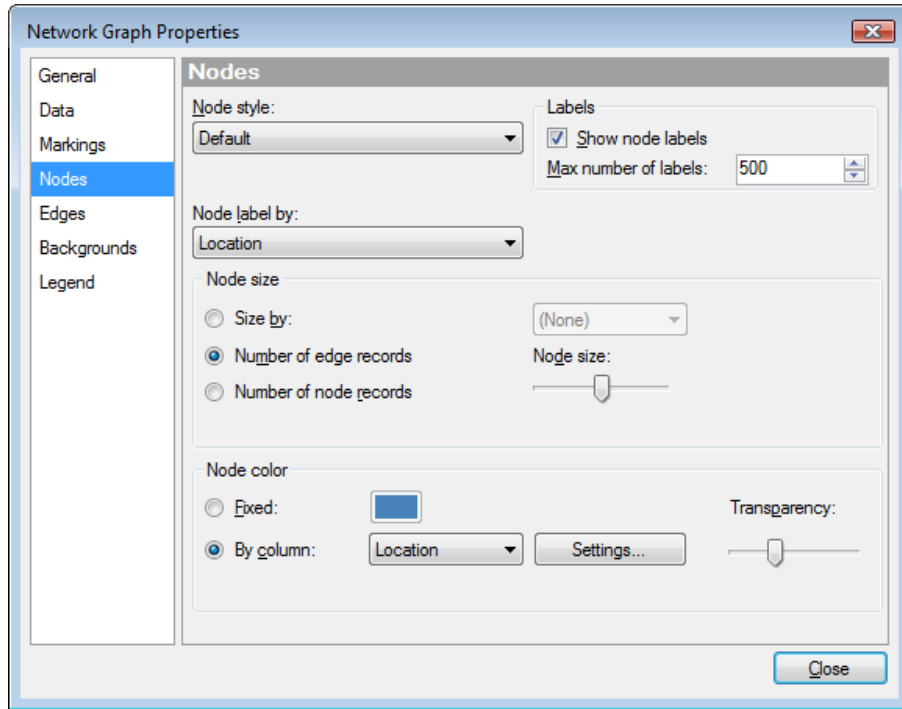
Network Graph Properties

General
Data
Markings
Nodes
Edges
Backgrounds
Legend

Nodes

Node style:
Default

Labels
Show node labels
Max number of labels: 500

Node label by:
Location

Node size
Size by:
(None)
Number of edge records
Node size:
Number of node records

Node color
Fixed:
Transparency:
By column:
Location
Settings...

Close